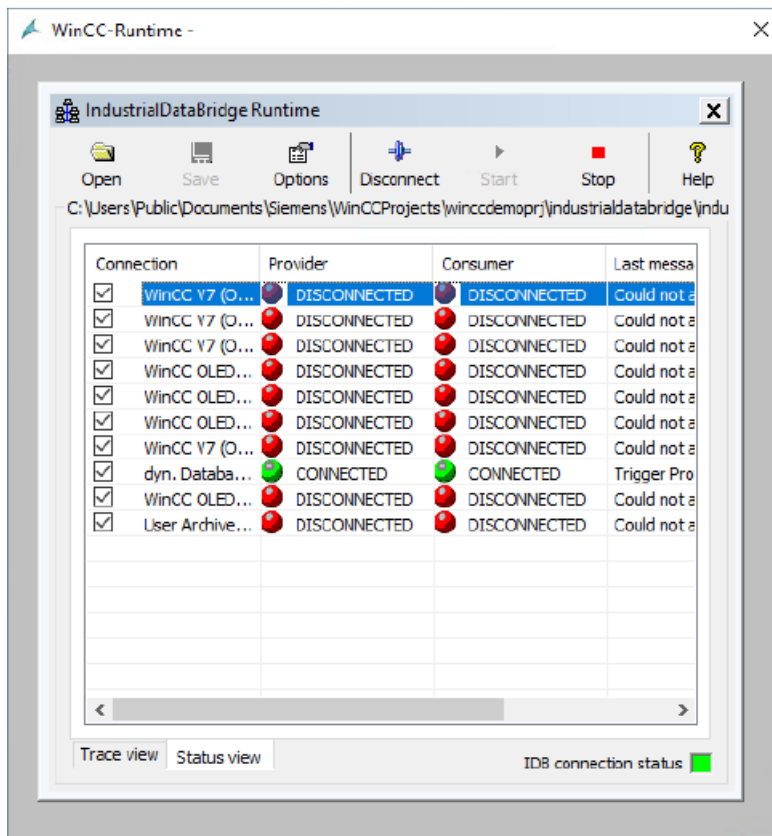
WinCC-Runtime -

IndustrialDataBridge Runtime

Open Save Options Disconnect Start Stop Help

C:\Users\Public\Documents\Siemens\WinCCProjects\winccdemoprj\industrialdatabridge\indu

| Connection | Provider | Consumer | Last messa |
|---|---|---|---|
| WinCC V7 (O... | DISCONNECTED | DISCONNECTED | Could not a |
| WinCC V7 (O... | DISCONNECTED | DISCONNECTED | Could not a |
| WinCC V7 (O... | DISCONNECTED | DISCONNECTED | Could not a |
| WinCC OLED... | DISCONNECTED | DISCONNECTED | Could not a |
| WinCC OLED... | DISCONNECTED | DISCONNECTED | Could not a |
| WinCC OLED... | DISCONNECTED | DISCONNECTED | Could not a |
| WinCC V7 (O... | DISCONNECTED | DISCONNECTED | Could not a |
| dyn. Databa... | CONNECTED | CONNECTED | Trigger Pro |
| WinCC OLED... | DISCONNECTED | DISCONNECTED | Could not a |
| User Archive... | DISCONNECTED | DISCONNECTED | Could not a |

Trace view Status view

IDB connection status